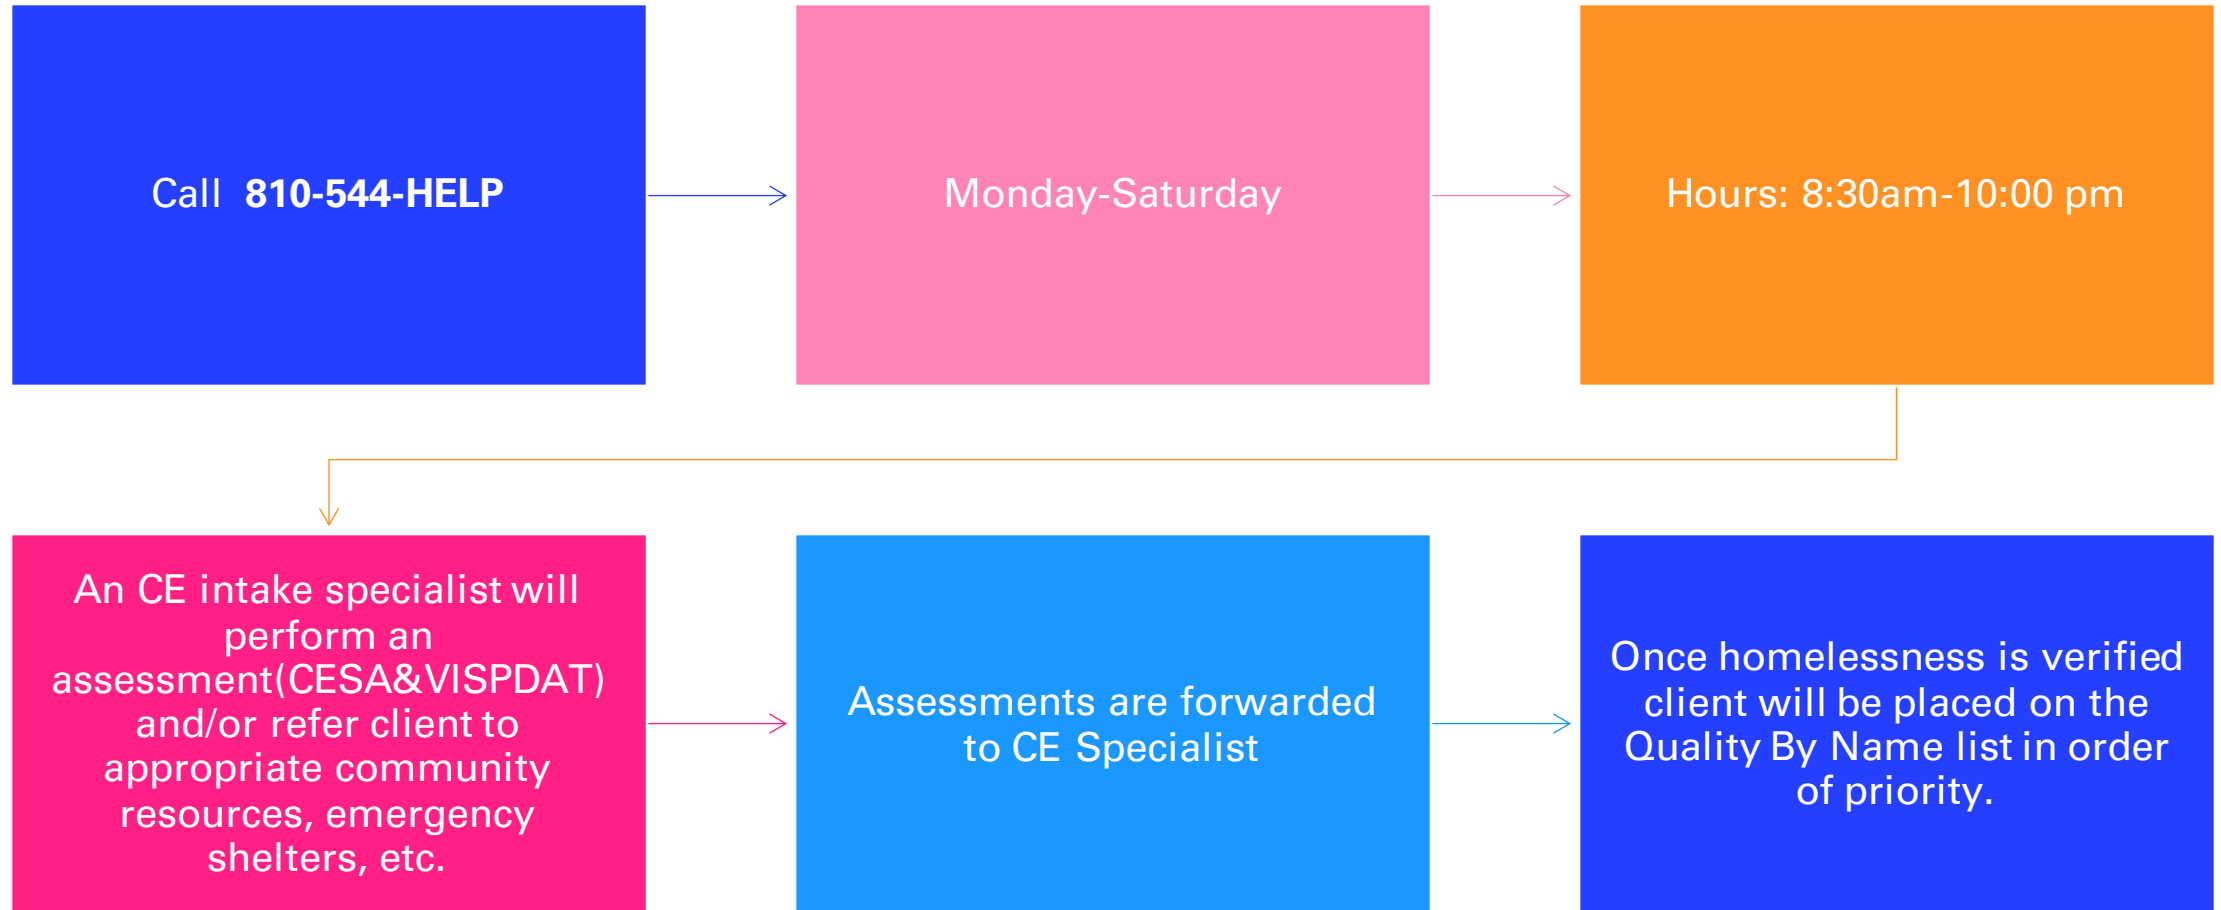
Call **810-544-HELP**

Monday-Saturday

Hours: 8:30am-10:00 pm

An CE intake specialist will perform an assessment(CESA&VISPDAT) and/or refer client to appropriate community resources, emergency shelters, etc.

Assessments are forwarded to CE Specialist

Once homelessness is verified client will be placed on the Quality By Name list in order of priority.